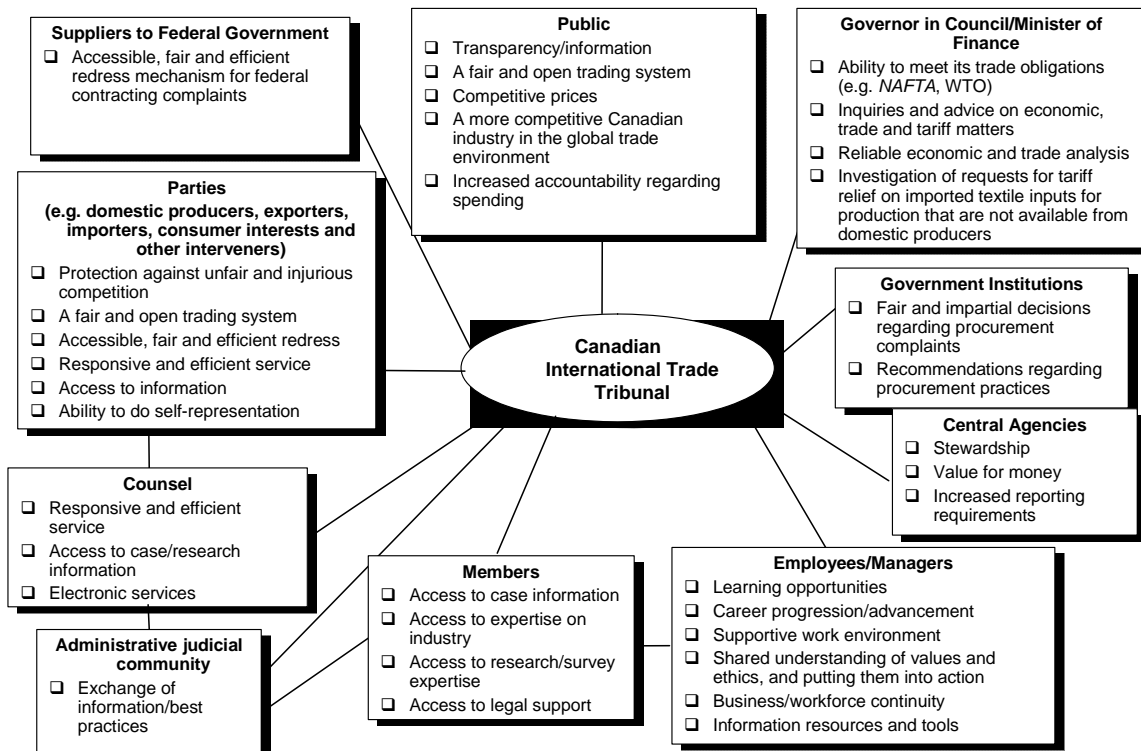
Suppliers to Federal Government
❑ Accessible, fair and efficient redress mechanism for federal contracting complaints

Public
❑ Transparency/information
❑ A fair and open trading system
❑ Competitive prices
❑ A more competitive Canadian industry in the global trade environment
❑ Increased accountability regarding spending

Governor in Council/Minister of Finance
❑ Ability to meet its trade obligations (e.g. NAFTA, WTO)
❑ Inquiries and advice on economic, trade and tariff matters
❑ Reliable economic and trade analysis
❑ Investigation of requests for tariff relief on imported textile inputs for production that are not available from domestic producers

Parties
(e.g. domestic producers, exporters, importers, consumer interests and other interveners)
❑ Protection against unfair and injurious competition
❑ A fair and open trading system
❑ Accessible, fair and efficient redress
❑ Responsive and efficient service
❑ Access to information
❑ Ability to do self-representation

Canadian International Trade Tribunal

Government Institutions
❑ Fair and impartial decisions regarding procurement complaints
❑ Recommendations regarding procurement practices

Central Agencies
❑ Stewardship
❑ Value for money
❑ Increased reporting requirements

Counsel
❑ Responsive and efficient service
❑ Access to case/research information
❑ Electronic services

Members
❑ Access to case information
❑ Access to expertise on industry
❑ Access to research/survey expertise
❑ Access to legal support

Employees/Managers
❑ Learning opportunities
❑ Career progression/advancement
❑ Supportive work environment
❑ Shared understanding of values and ethics, and putting them into action
❑ Business/workforce continuity
❑ Information resources and tools

Administrative judicial community
❑ Exchange of information/best practices